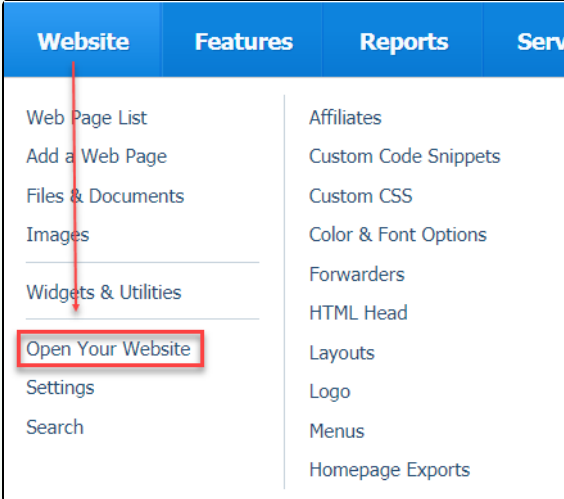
Website Features Reports Serv

Web Page List
Add a Web Page
Files & Documents
Images

Widgets & Utilities

Open Your Website
Settings
Search

Affiliates
Custom Code Snippets
Custom CSS
Color & Font Options
Forwarders
HTML Head
Layouts
Logo
Menus
Homepage Exports